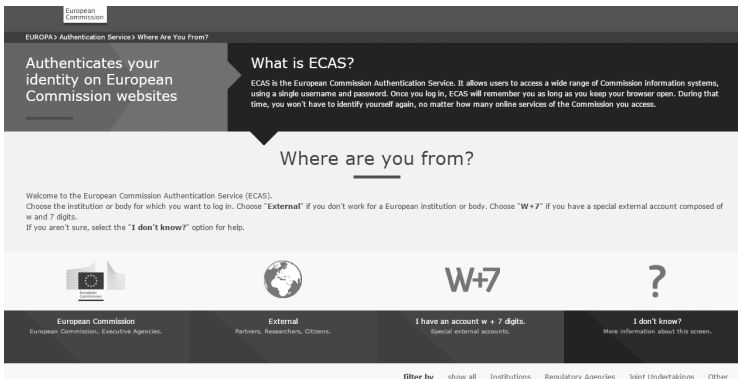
European Commission

EUROPA > Authentication Service > Where Are You From?

Authenticates your identity on European Commission websites

What is ECAS?

ECAS is the European Commission Authentication Service. It allows users to access a wide range of Commission information systems, using a single username and password. Once you log in, ECAS will remember you as long as you keep your browser open. During that time, you won't have to identify yourself again, no matter how many online services of the Commission you access.

Where are you from?

Welcome to the European Commission Authentication Service (ECAS).
Choose the institution or body for which you want to log in. Choose "**External**" if you don't work for a European institution or body. Choose "**W+7**" if you have a special external account composed of w and 7 digits.
If you aren't sure, select the "**I don't know?**" option for help.

European Commission

W+7

?

European Commission
European Commission, Executive Agencies.

External
Partners, Researchers, Citizens.

I have an account w + 7 digits.
Special external accounts.

I don't know?
More information about this screen.

filter by show all Institutions Regulatory Agencies Joint Undertakings Other